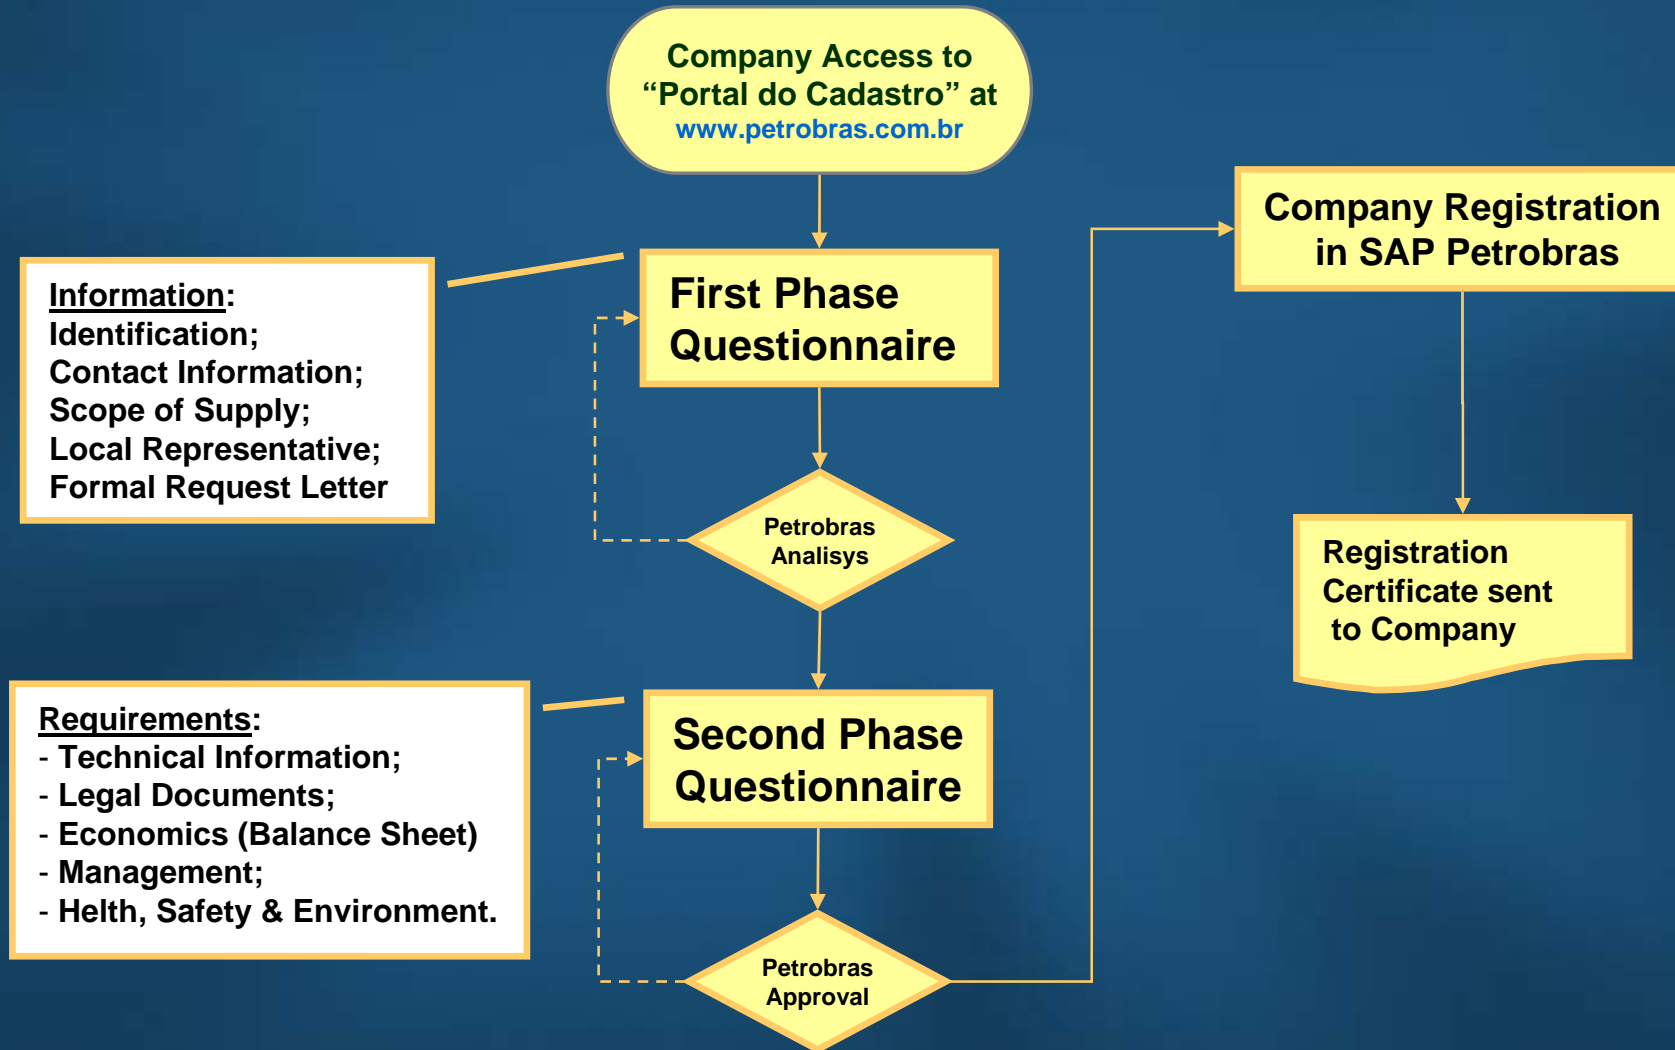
Company Access to “Portal do Cadastro” at www.petrobras.com.br

Information:
Identification;
Contact Information;
Scope of Supply;
Local Representative;
Formal Request Letter

First Phase Questionnaire

Petrobras Analisys

Requirements:
- Technical Information;
- Legal Documents;
- Economics (Balance Sheet)
- Management;
- Helth, Safety & Environment.

Second Phase Questionnaire

Petrobras Approval

Company Registration in SAP Petrobras

Registration Certificate sent to Company